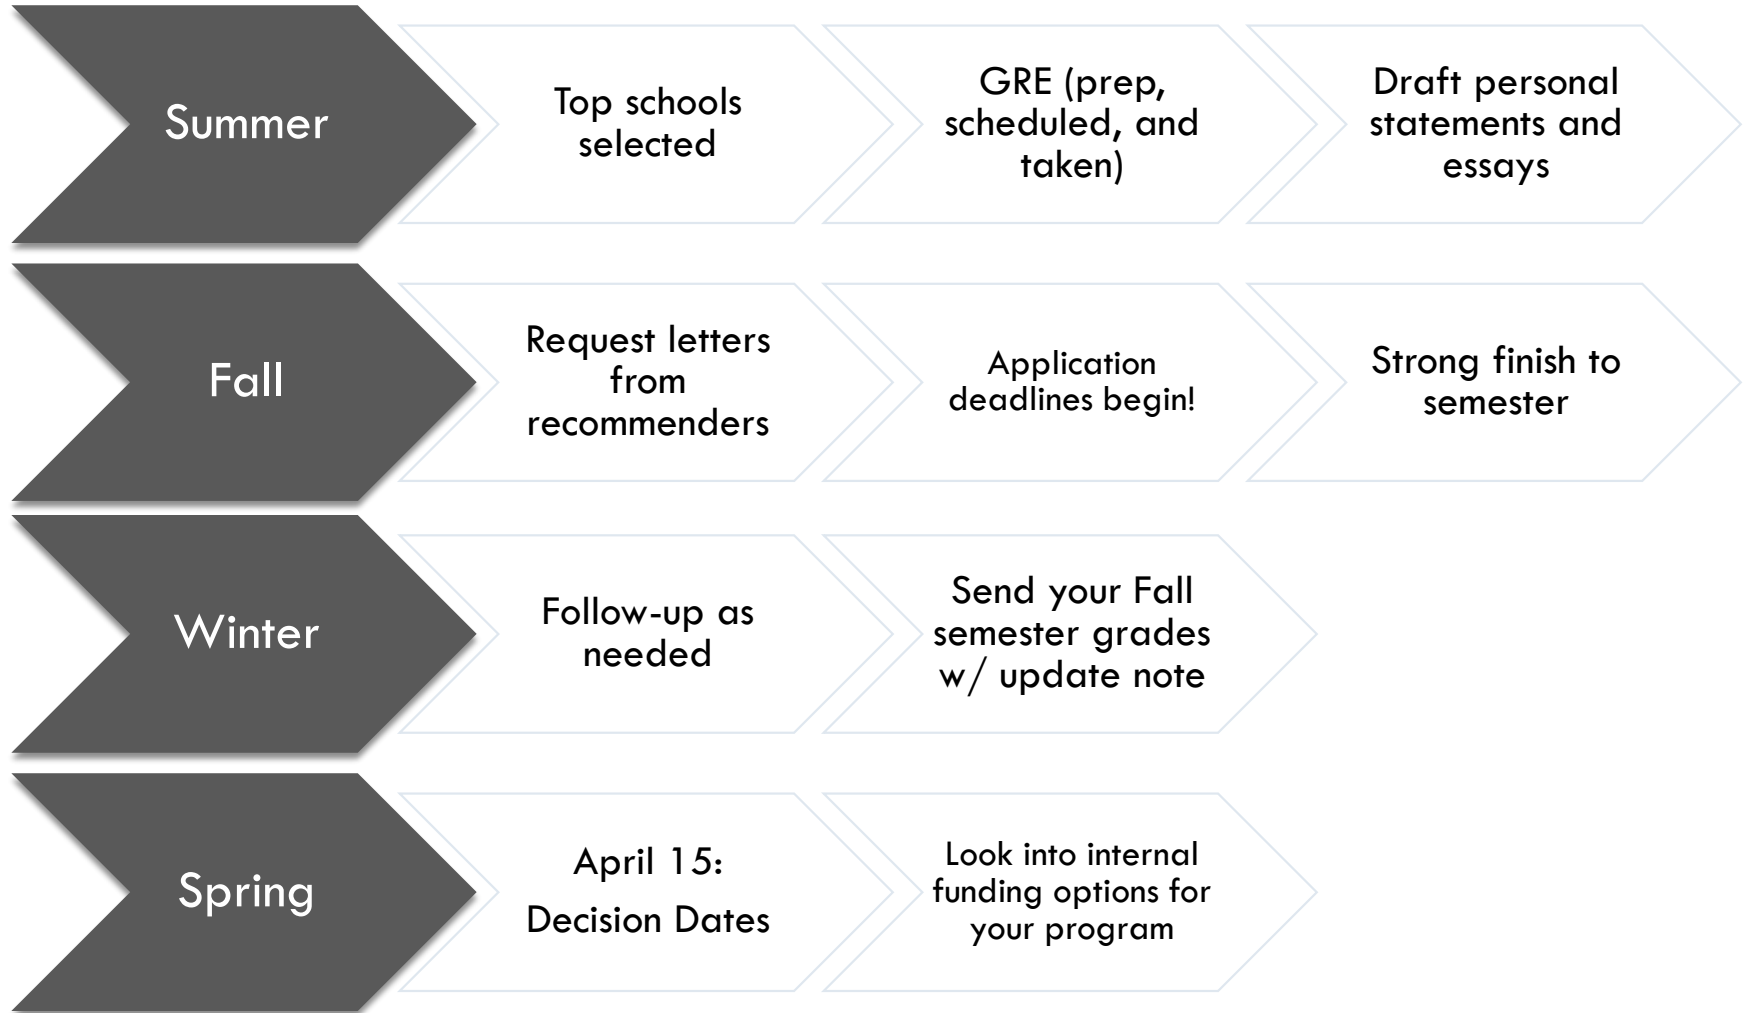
Summer

Top schools selected

GRE (prep, scheduled, and taken)

Draft personal statements and essays

Fall

Request letters from recommenders

Application deadlines begin!

Strong finish to semester

Winter

Follow-up as needed

Send your Fall semester grades w/ update note

Spring

April 15: Decision Dates

Look into internal funding options for your program